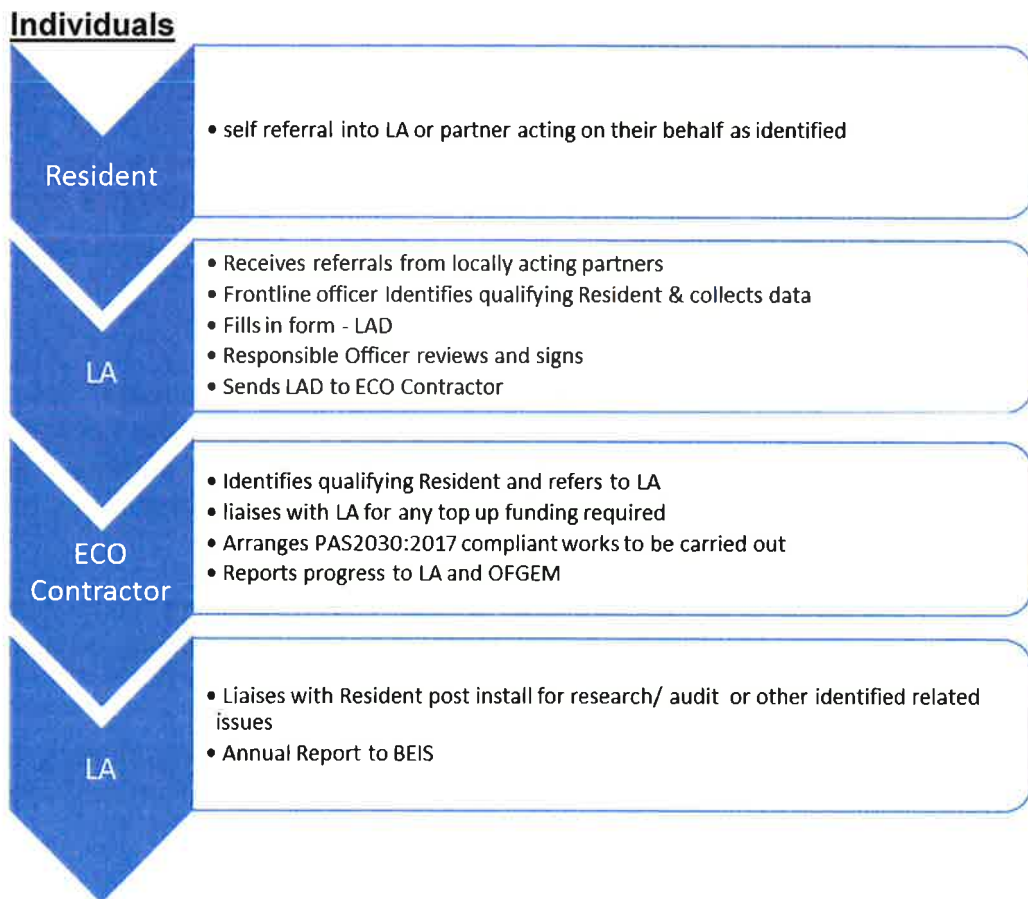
Individuals

Resident

• self referral into LA or partner acting on their behalf as identified

LA

• Receives referrals from locally acting partners
• Frontline officer Identifies qualifying Resident & collects data
• Fills in form - LAD
• Responsible Officer reviews and signs
• Sends LAD to ECO Contractor

ECO Contractor

• Identifies qualifying Resident and refers to LA
• liaises with LA for any top up funding required
• Arranges PAS2030:2017 compliant works to be carried out
• Reports progress to LA and OFGEM

LA

• Liaises with Resident post install for research/ audit or other identified related issues
• Annual Report to BEIS